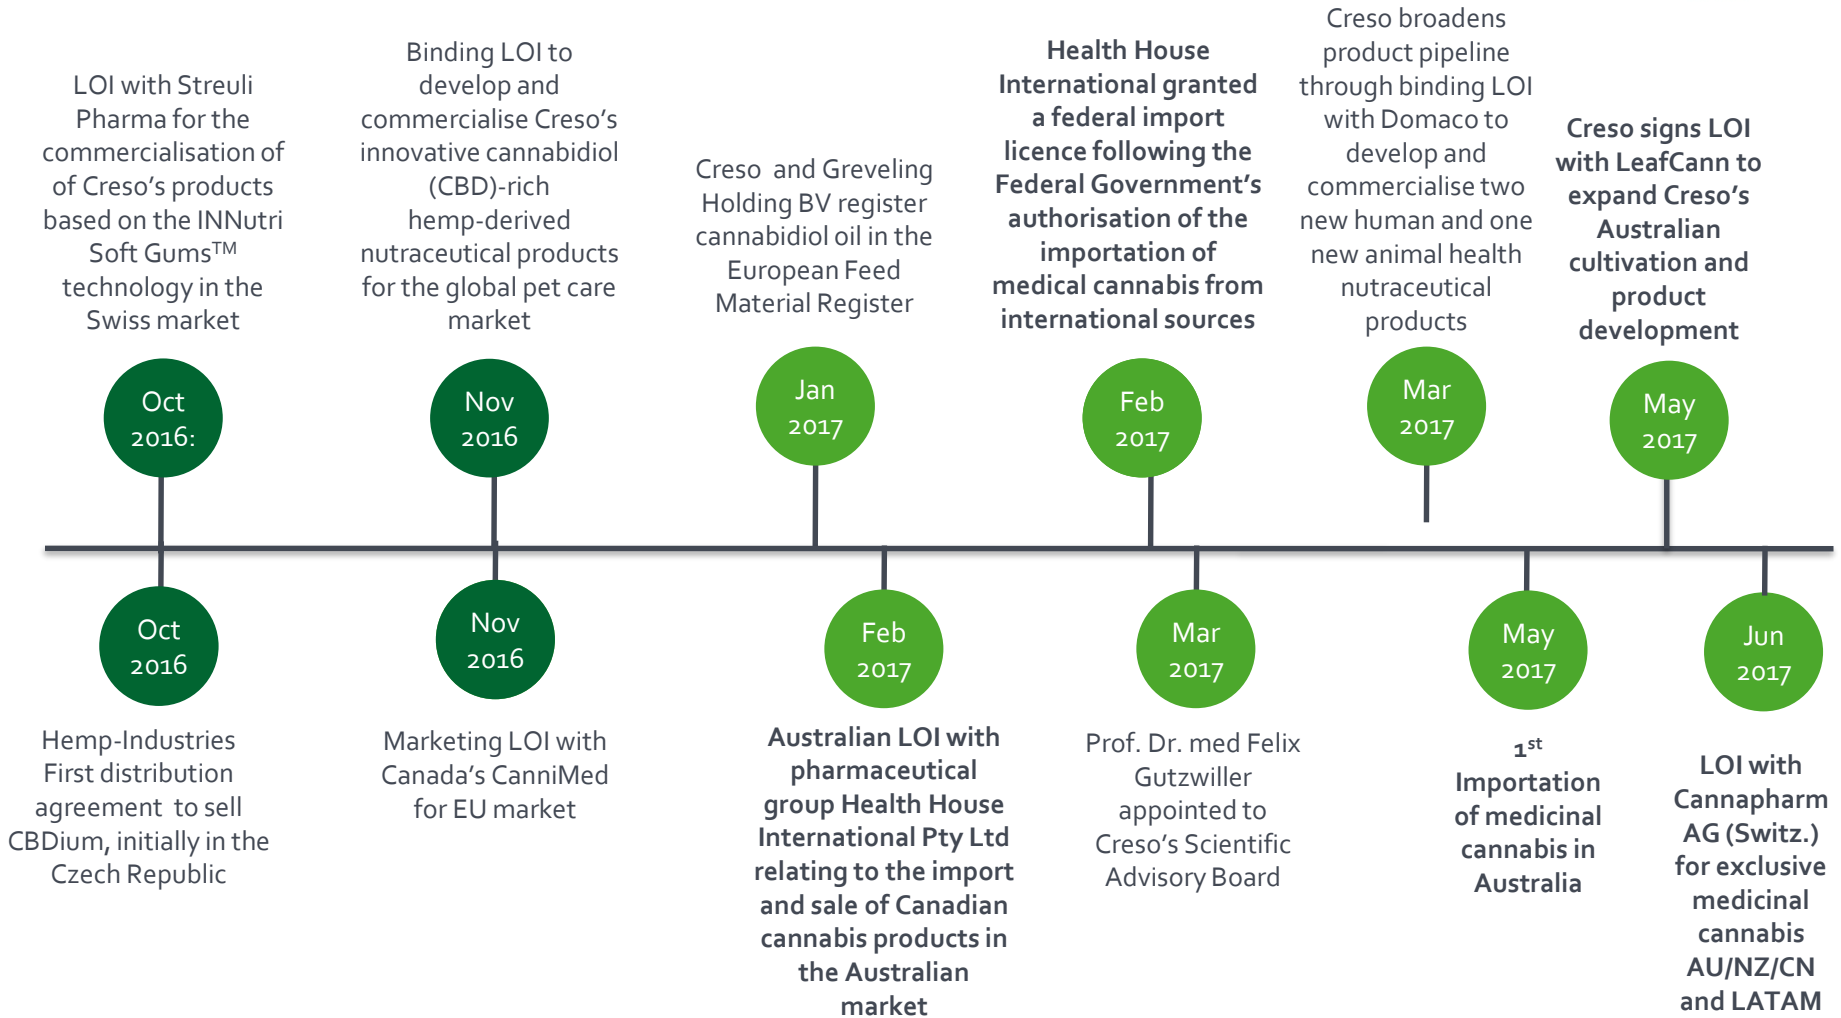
LOI with Streuli Pharma for the commercialisation of of Creso's products based on the INNutri Soft Gums$^{TM}$ technology in the Swiss market

Oct 2016:

Binding LOI to develop and commercialise Creso's innovative cannabidiol (CBD)-rich hemp-derived nutraceutical products for the global pet care market

Nov 2016

Creso and Greveling Holding BV register cannabidiol oil in the European Feed Material Register

Jan 2017

Health House International granted a federal import licence following the Federal Government's authorisation of the importation of medical cannabis from international sources

Feb 2017

Creso broadens product pipeline through binding LOI with Domaco to develop and commercialise two new human and one new animal health nutraceutical products

Mar 2017

Creso signs LOI with LeafCann to expand Creso's Australian cultivation and product development

May 2017

Oct 2016

Hemp-Industries First distribution agreement to sell CBDium, initially in the Czech Republic

Nov 2016

Marketing LOI with Canada's CanniMed for EU market

Feb 2017

Australian LOI with pharmaceutical group Health House International Pty Ltd relating to the import and sale of Canadian cannabis products in the Australian market

Mar 2017

Prof. Dr. med Felix Gutzwiller appointed to Creso's Scientific Advisory Board

May 2017

1$^{st}$ Importation of medicinal cannabis in Australia

Jun 2017

LOI with Cannapharm AG (Switz.) for exclusive medicinal cannabis AU/NZ/CN and LATAM